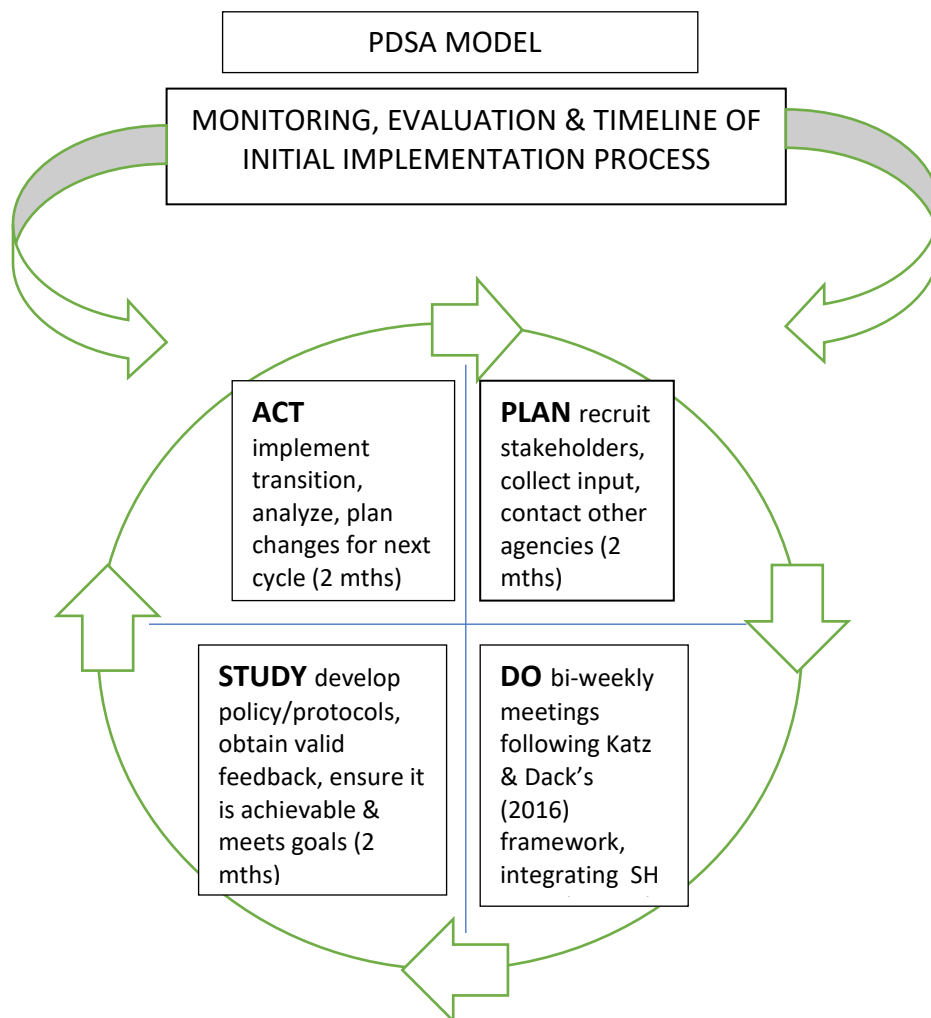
PDSA MODEL

MONITORING, EVALUATION & TIMELINE OF INITIAL IMPLEMENTATION PROCESS

**ACT** implement transition, analyze, plan changes for next cycle (2 mths)

**PLAN** recruit stakeholders, collect input, contact other agencies (2 mths)

**STUDY** develop policy/protocols, obtain valid feedback, ensure it is achievable & meets goals (2 mths)

**DO** bi-weekly meetings following Katz & Dack's (2016) framework, integrating SH